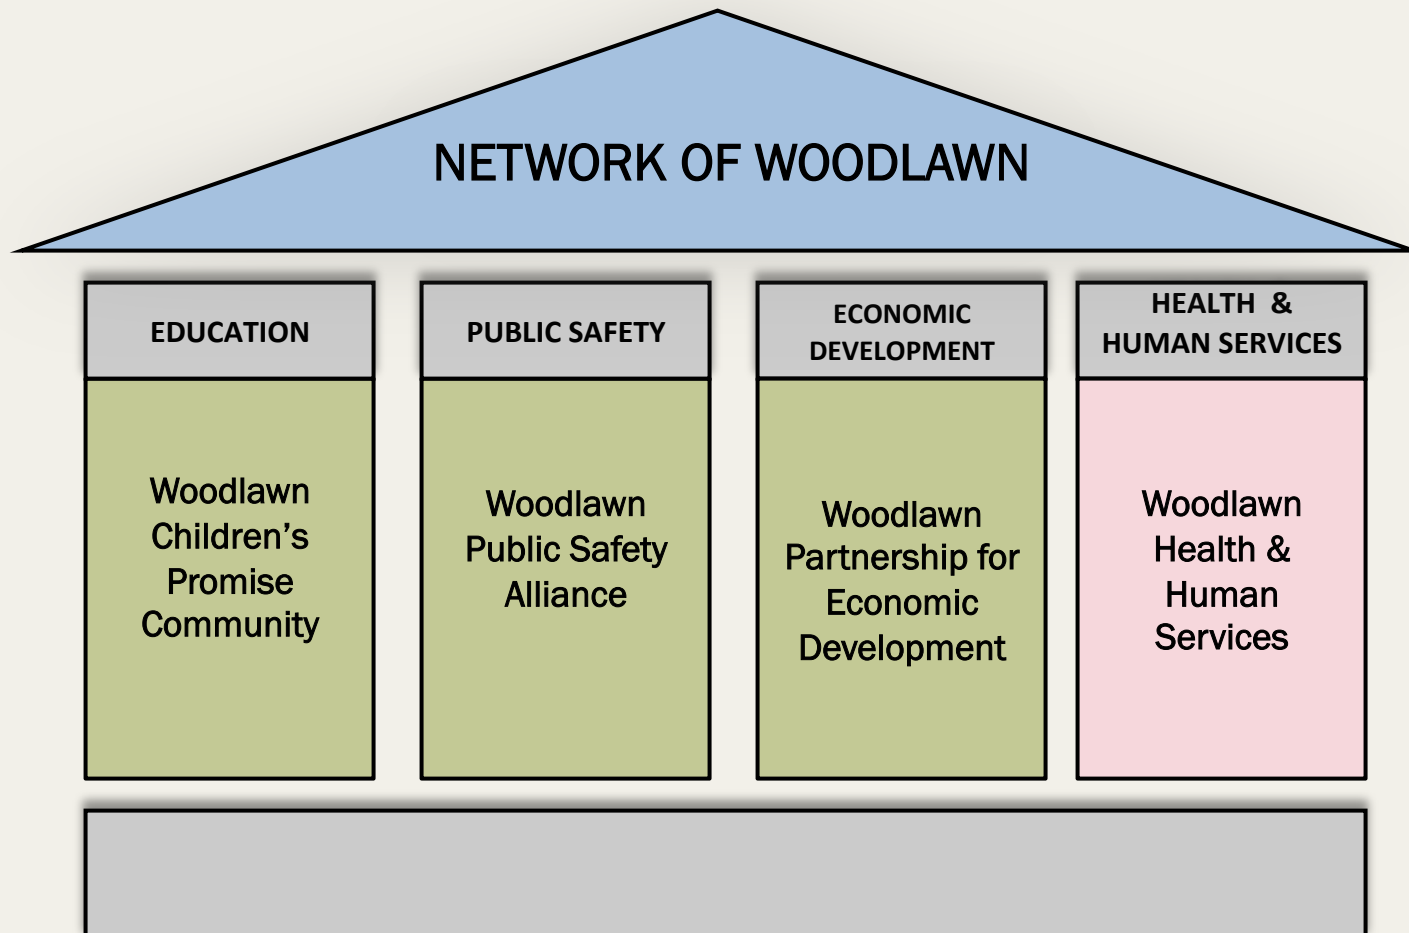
NETWORK OF WOODLAWN

EDUCATION

Woodlawn Children's Promise Community

PUBLIC SAFETY

Woodlawn Public Safety Alliance

ECONOMIC DEVELOPMENT

Woodlawn Partnership for Economic Development

HEALTH & HUMAN SERVICES

Woodlawn Health & Human Services